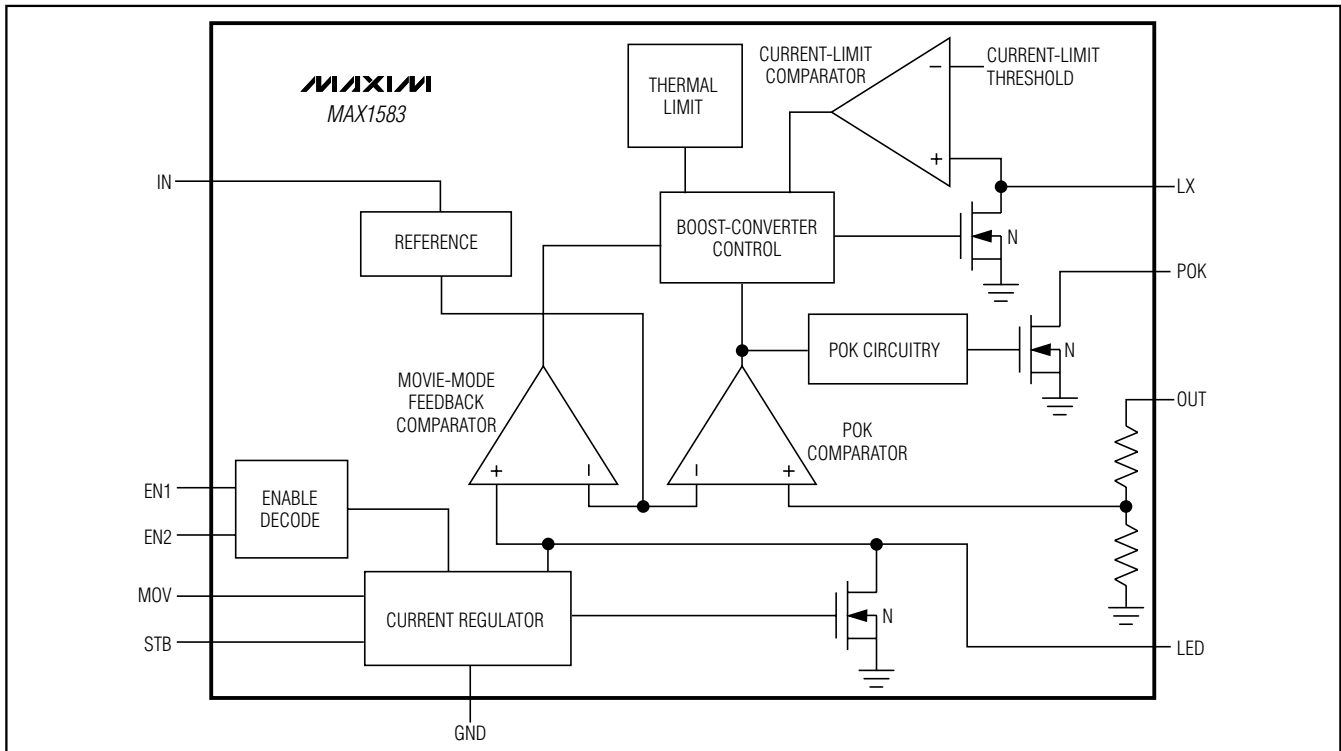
MAXIM
MAX1583

THERMAL LIMIT

CURRENT-LIMIT COMPARATOR

CURRENT-LIMIT THRESHOLD

−

+

IN

LX

REFERENCE

BOOST-CONVERTER CONTROL

N

POK

POK CIRCUITRY

N

MOVIE-MODE FEEDBACK COMPARATOR

POK COMPARATOR

OUT

+

I

I

+

EN1

EN2

ENABLE DECODE

MOV

STB

CURRENT REGULATOR

N

LED

GND